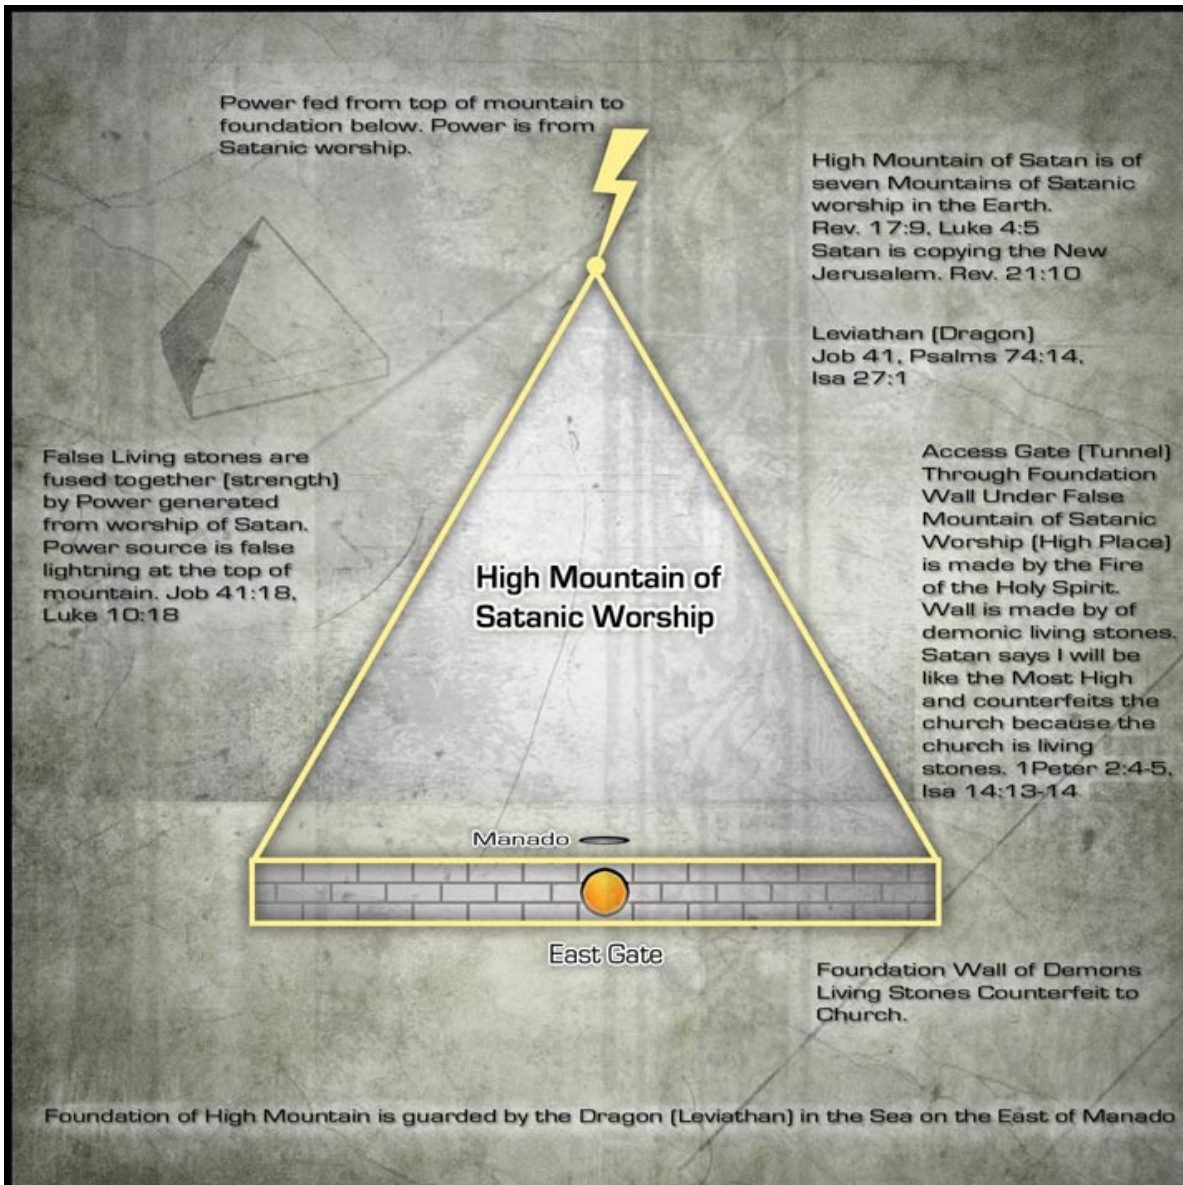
Power fed from top of mountain to foundation below. Power is from Satanic worship.

High Mountain of Satan is of seven Mountains of Satanic worship in the Earth. Rev. 17:9, Luke 4:5 Satan is copying the New Jerusalem. Rev. 21:10

Leviathan (Dragon) Job 41, Psalms 74:14, Isa 27:1

False Living stones are fused together (strength) by Power generated from worship of Satan. Power source is false lightning at the top of mountain. Job 41:18, Luke 10:18

High Mountain of Satanic Worship

Access Gate (Tunnel) Through Foundation Wall Under False Mountain of Satanic Worship (High Place) is made by the Fire of the Holy Spirit. Wall is made by of demonic living stones. Satan says I will be like the Most High and counterfeits the church because the church is living stones. 1Peter 2:4-5, Isa 14:13-14

Manado

East Gate

Foundation Wall of Demons Living Stones Counterfeit to Church.

Foundation of High Mountain is guarded by the Dragon (Leviathan) in the Sea on the East of Manado